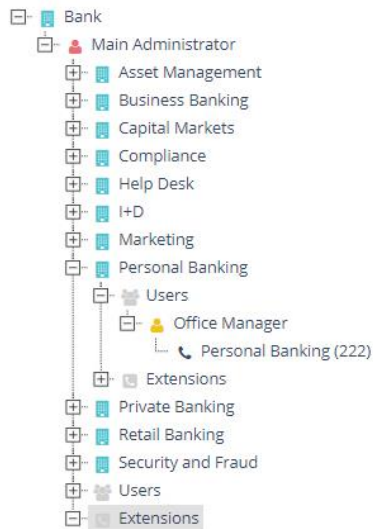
Bank
Main Administrator
Asset Management
Business Banking
Capital Markets
Compliance
Help Desk
I+D
Marketing
Personal Banking
Users
Office Manager
Personal Banking (222)
Extensions
Private Banking
Retail Banking
Security and Fraud
Users
Extensions